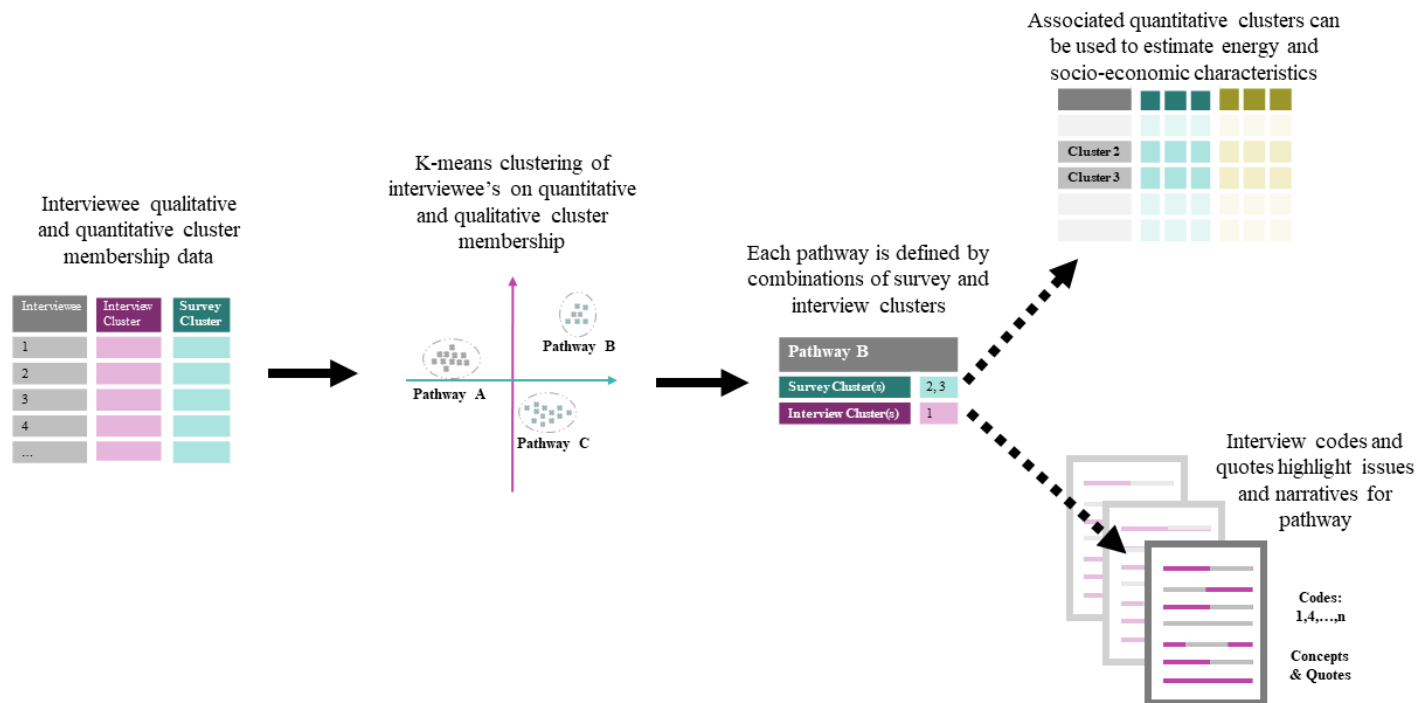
Interviewee qualitative and quantitative cluster membership data

| Interviewee | Interview Cluster | Survey Cluster |
|---|---|---|
| 1 | | |
| 2 | | |
| 3 | | |
| 4 | | |
| … | | |

K-means clustering of interviewee's on quantitative and qualitative cluster membership

Pathway A

Pathway B

Pathway C

Each pathway is defined by combinations of survey and interview clusters

| Pathway B | |
|---|---|
| Survey Cluster(s) | 2, 3 |
| Interview Cluster(s) | 1 |

Associated quantitative clusters can be used to estimate energy and socio-economic characteristics

Cluster 2

Cluster 3

Interview codes and quotes highlight issues and narratives for pathway

Codes: 1,4,…,n

Concepts & Quotes